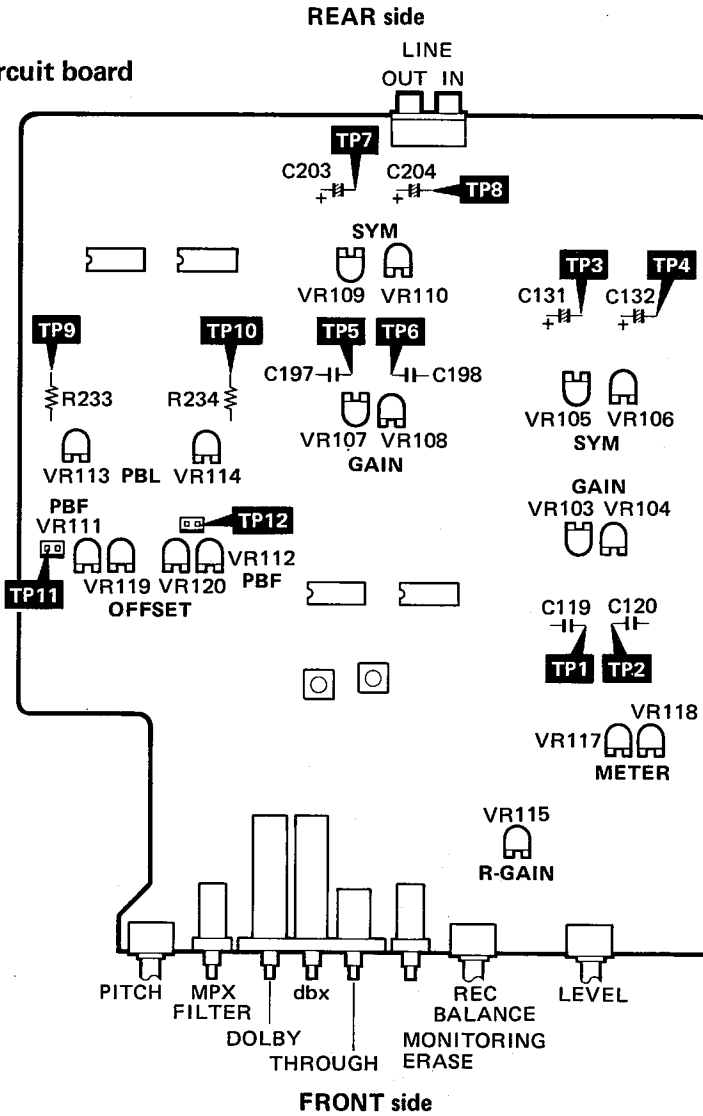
REAR side

rcuit board

LINE
OUT IN

TP7
C203
C204
TP8

SYM
VR109 VR110

TP3 TP4
C131 C132

TP9
R233

TP10
R234

TP5 TP6
C197 C198

VR107 VR108
GAIN

VR105 VR106
SYM

VR113 PBL VR114

GAIN
VR103 VR104

PBF
VR111

TP12

VR119 VR120 VR112
PBF

TP11
OFFSET

C119 C120
TP1 TP2

VR118
VR117
METER

VR115
R-GAIN

PITCH MPX FILTER
DOLBY
dbx
THROUGH
REC BALANCE
MONITORING ERASE
LEVEL

FRONT side